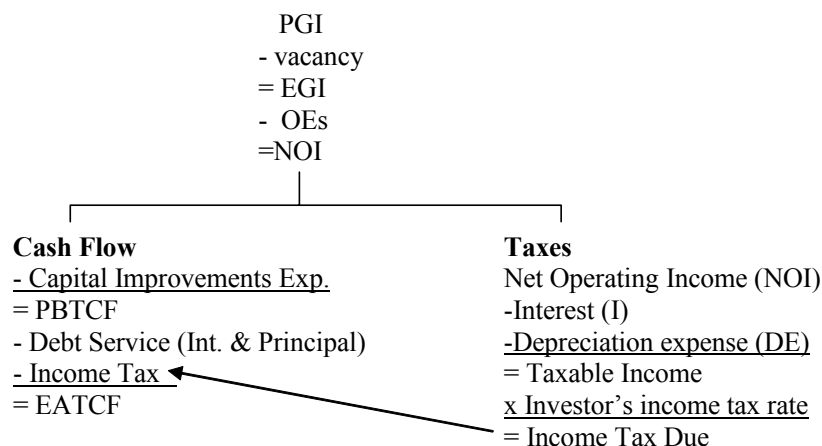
PGI
- vacancy
= EGI
- OEs
=NOI

**Cash Flow**
- Capital Improvements Exp.
= PBTCF
- Debt Service (Int. & Principal)
- Income Tax
= EATCF

**Taxes**
Net Operating Income (NOI)
-Interest (I)
-Depreciation expense (DE)
= Taxable Income
x Investor's income tax rate
= Income Tax Due